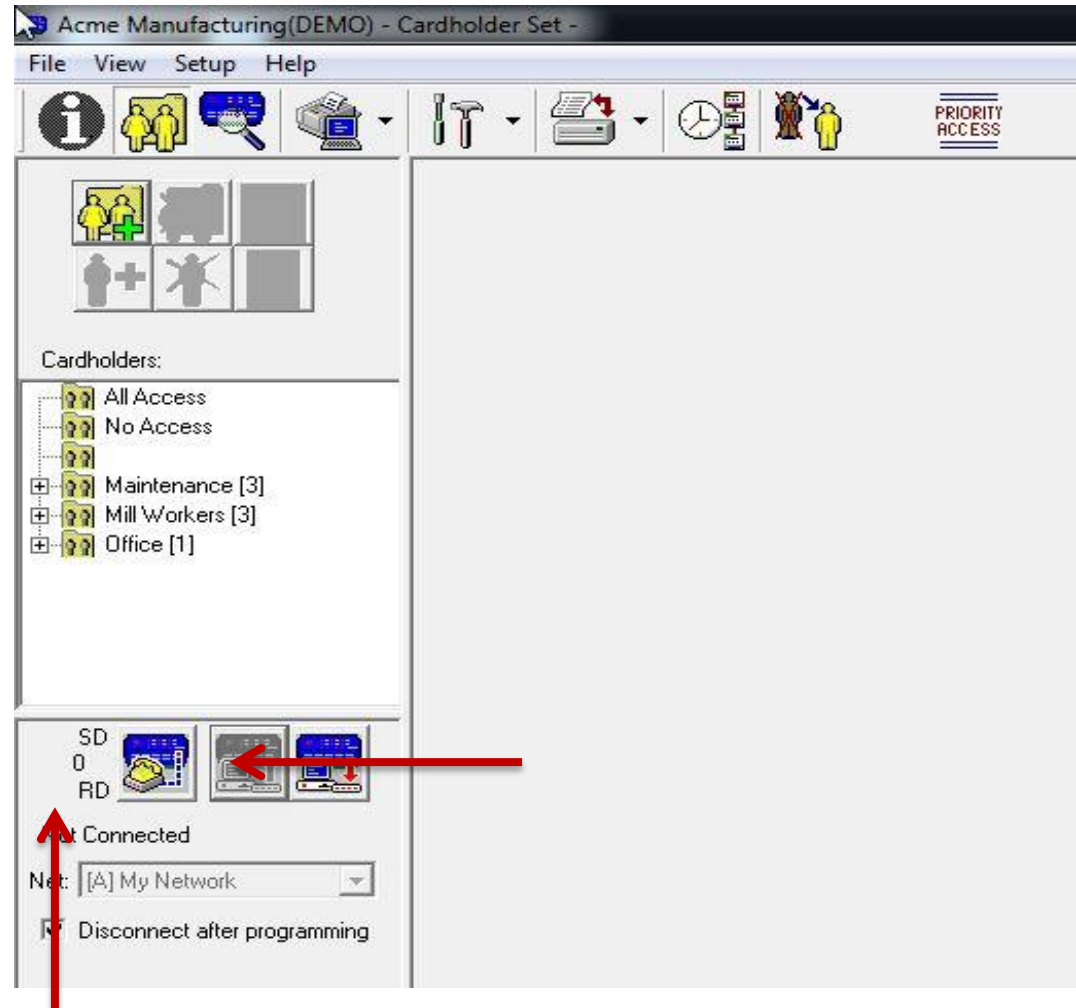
Acme Manufacturing(DEMO) - Cardholder Set -

File View Setup Help

PRIORITY ACCESS

Cardholders:

All Access
No Access
Maintenance [3]
Mill Workers [3]
Office [1]

SD
0
RD

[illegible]t Connected

Ne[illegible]: [A] My Network

Disconnect after programming